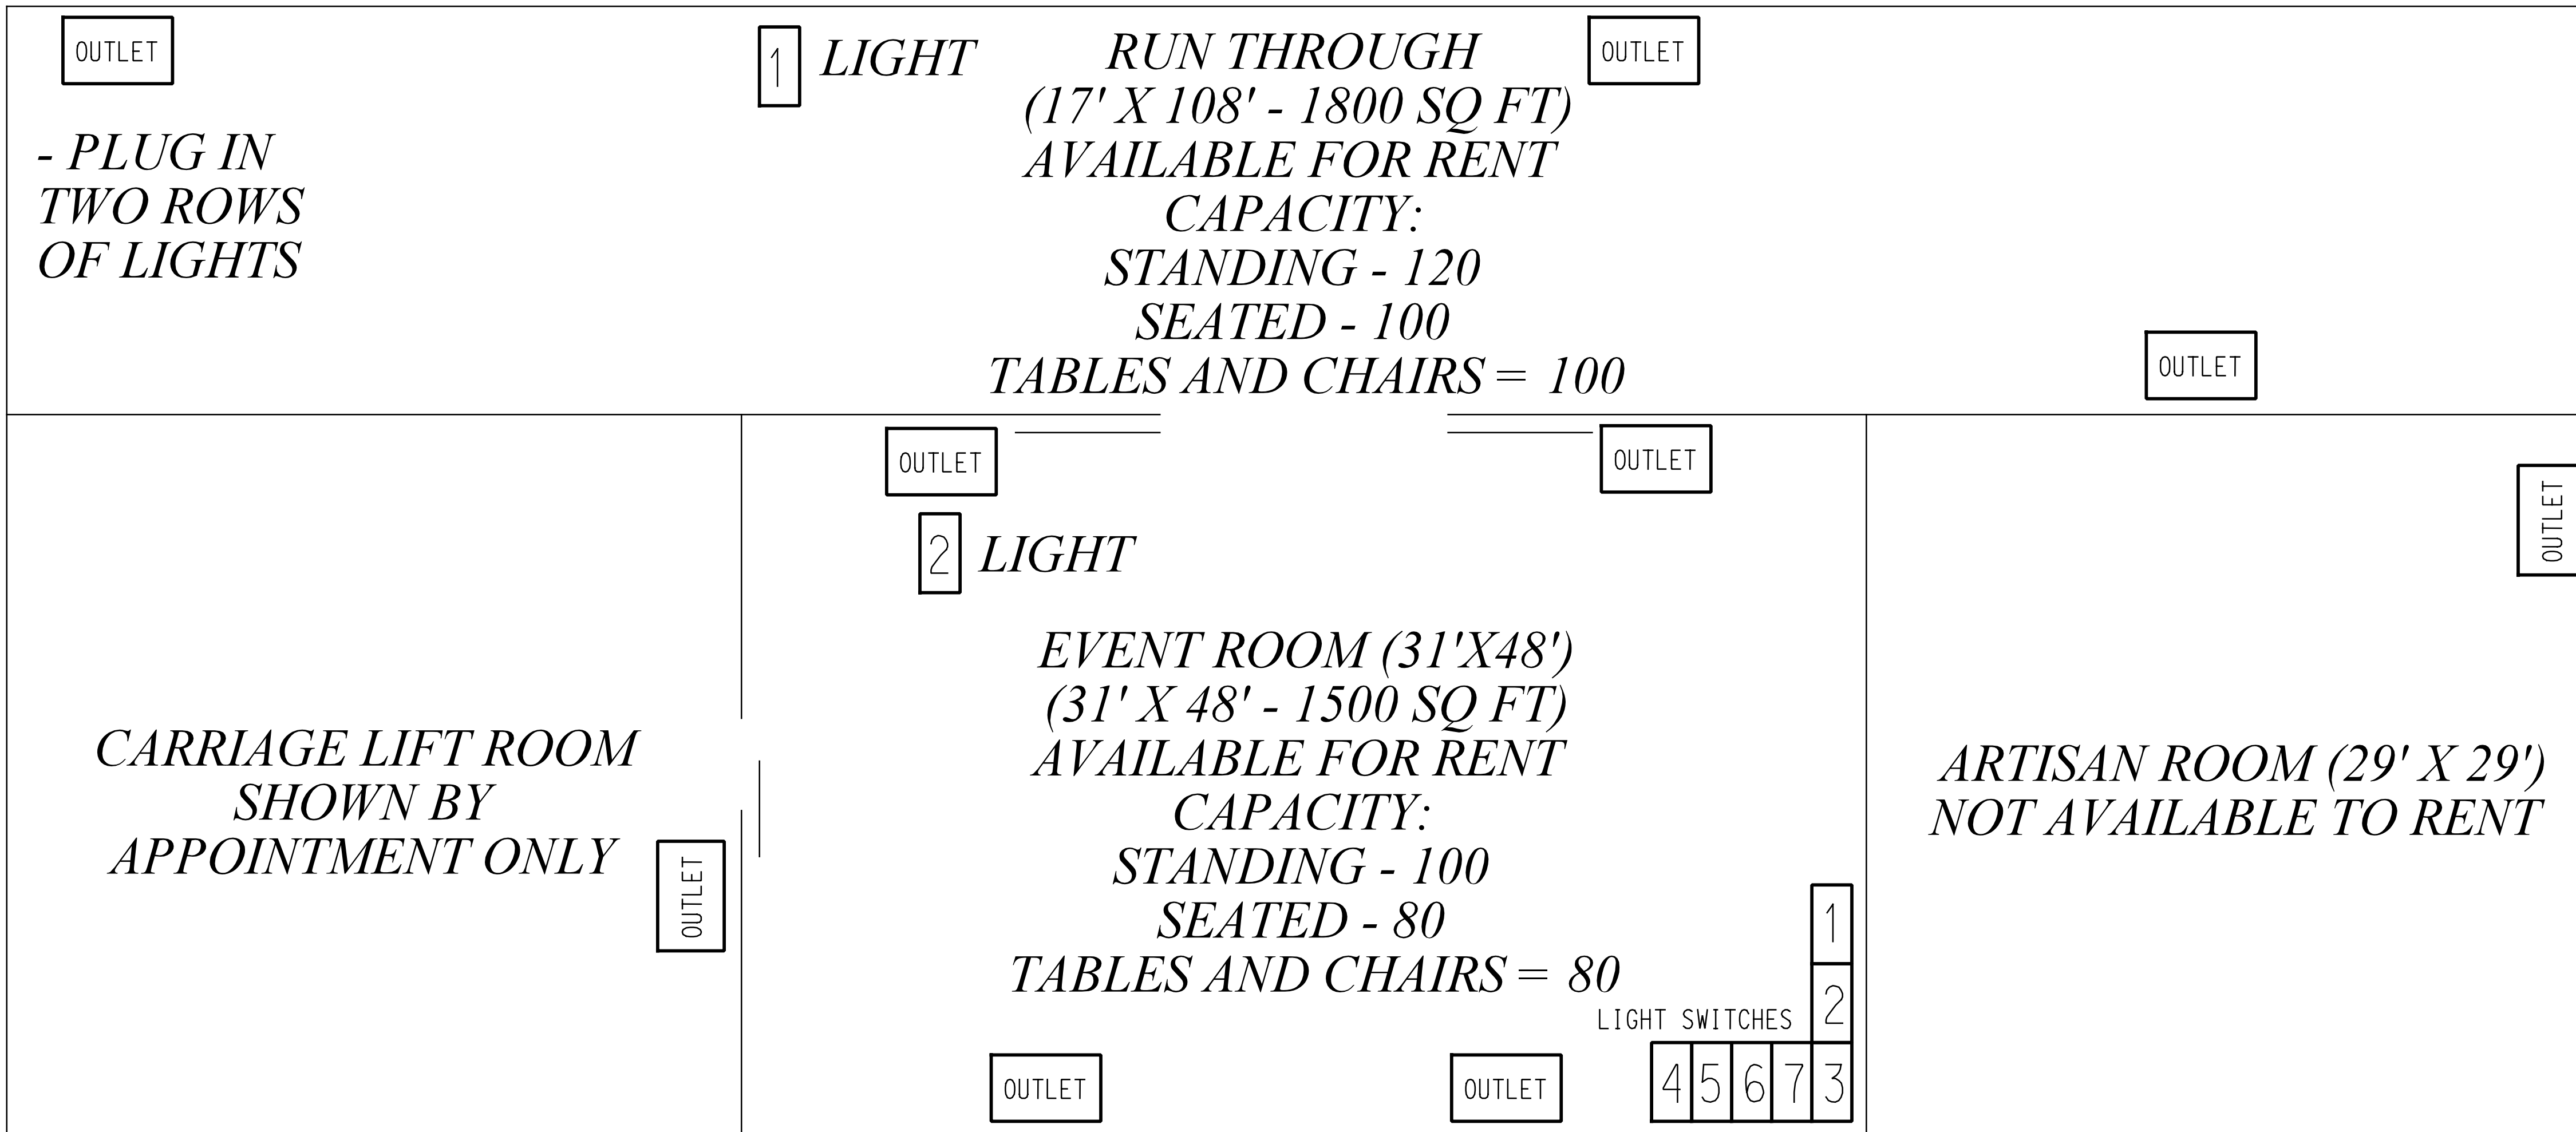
OUTLET

1 LIGHT

RUN THROUGH
(17' X 108' - 1800 SQ FT)
AVAILABLE FOR RENT
CAPACITY:
STANDING - 120
SEATED - 100
TABLES AND CHAIRS = 100

OUTLET

- PLUG IN
TWO ROWS
OF LIGHTS

OUTLET

OUTLET

OUTLET

2 LIGHT

OUTLET

CARRIAGE LIFT ROOM
SHOWN BY
APPOINTMENT ONLY

OUTLET

EVENT ROOM (31'X48')
(31' X 48' - 1500 SQ FT)
AVAILABLE FOR RENT
CAPACITY:
STANDING - 100
SEATED - 80
TABLES AND CHAIRS = 80

ARTISAN ROOM (29' X 29')
NOT AVAILABLE TO RENT

1
2
LIGHT SWITCHES
4 5 6 7 3

OUTLET

OUTLET